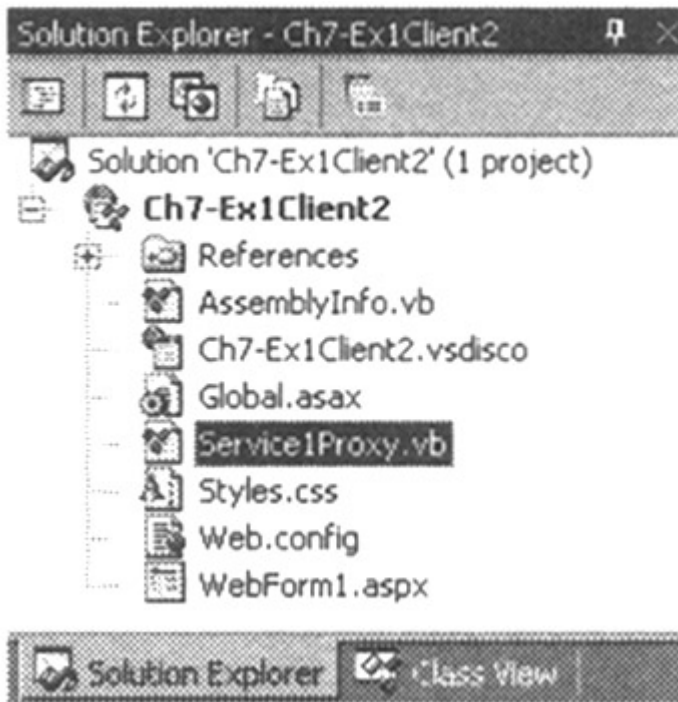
Solution Explorer - Ch7-Ex1Client2

Solution 'Ch7-Ex1Client2' (1 project)
Ch7-Ex1Client2
References
AssemblyInfo.vb
Ch7-Ex1Client2.vsdisco
Global.asax
Service1Proxy.vb
Styles.css
Web.config
WebForm1.aspx

Solution Explorer
Class View